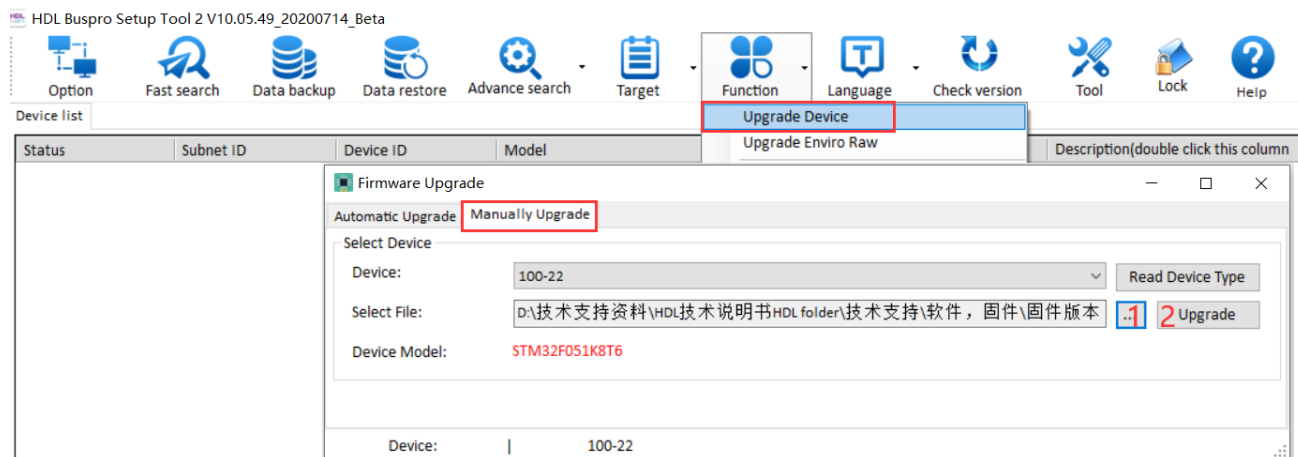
HDL Buspro Setup Tool 2 V10.05.49_20200714_Beta

Option Fast search Data backup Data restore Advance search Target Function Language Check version Tool Lock Help

Device list

Upgrade Device
Upgrade Enviro Raw

| Status | Subnet ID | Device ID | Model | Description(double click this column |
|---|---|---|---|---|

Firmware Upgrade

Automatic Upgrade Manually Upgrade

Select Device

Device: 100-22 Read Device Type

Select File: D:\技术支持资料\HDL技术说明书HDL folder\技术支持\软件，固件\固件版本 .. 1 2 Upgrade

Device Model: STM32F051K8T6

Device: | 100-22